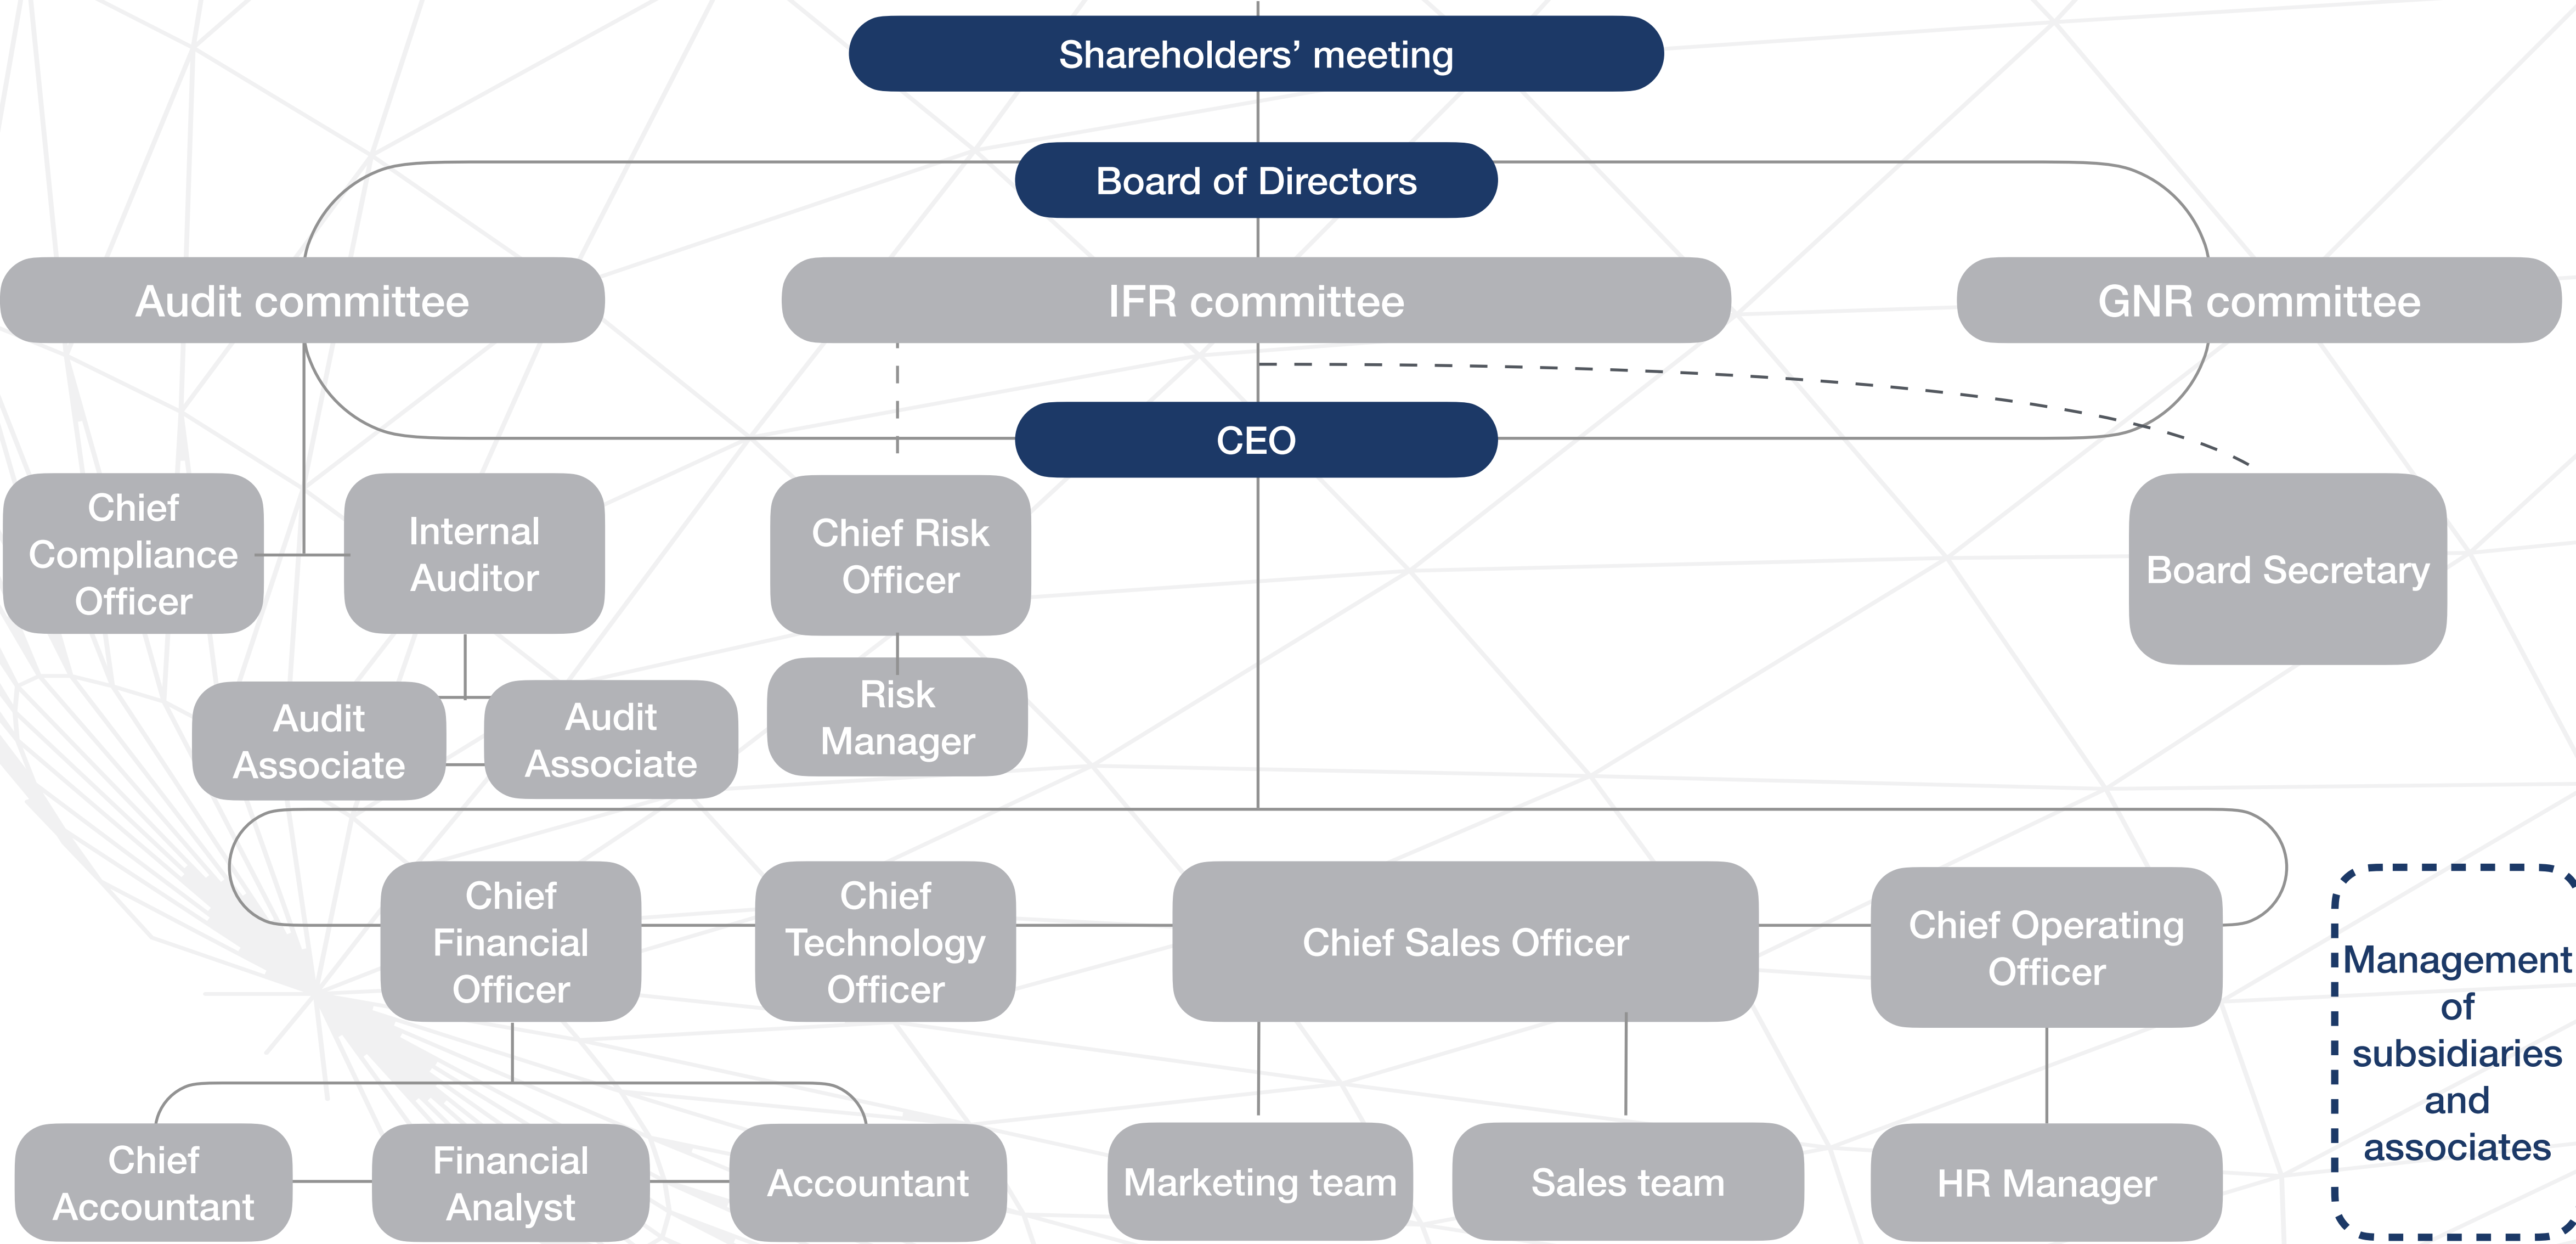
Shareholders' meeting

Board of Directors

Audit committee

IFR committee

GNR committee

CEO

Chief Compliance Officer

Internal Auditor

Chief Risk Officer

Board Secretary

Audit Associate

Audit Associate

Risk Manager

Chief Financial Officer

Chief Technology Officer

Chief Sales Officer

Chief Operating Officer

Management of subsidiaries and associates

Chief Accountant

Financial Analyst

Accountant

Marketing team

Sales team

HR Manager